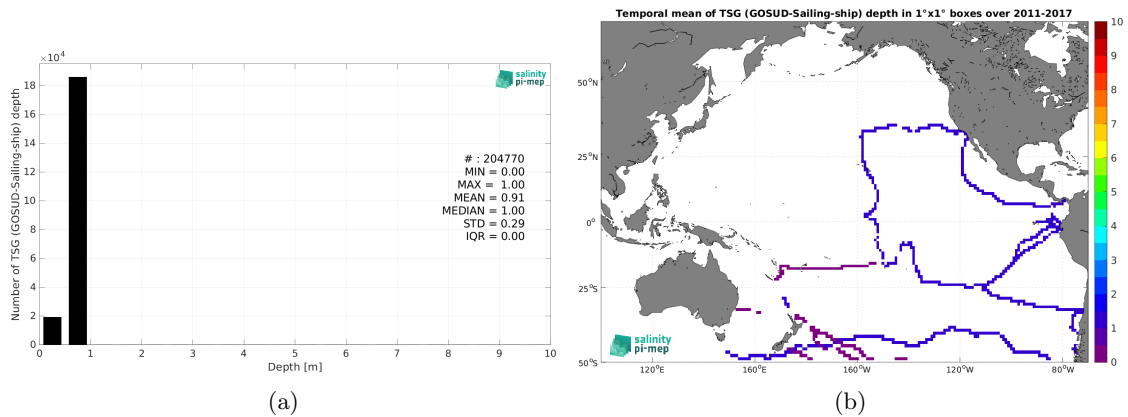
$\times10^4$

18

16

14

12

10

8

6

4

2

0

Number of TSG (GOSUD-Sailing-ship) depth

salinity pi-mep

# : 204770
MIN = 0.00
MAX = 1.00
MEAN = 0.91
MEDIAN = 1.00
STD = 0.29
IQR = 0.00

0 1 2 3 4 5 6 7 8 9 10

Depth [m]

(a)

Temporal mean of TSG (GOSUD-Sailing-ship) depth in 1°x1° boxes over 2011-2017

50$^o$N

25$^o$N

0$^o$

25$^o$S

50$^o$S

120$^o$E 160$^o$E 160$^o$W 120$^o$W 80$^o$W

salinity pi-mep

10
9
8
7
6
5
4
3
2
1
0

(b)